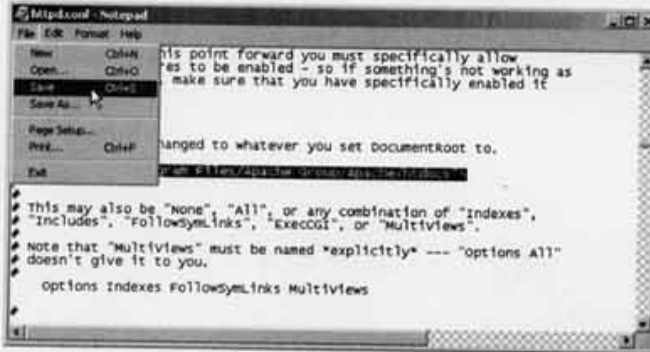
httpd.conf - Notepad

File Edit Format Help

New Ctrl+N
Open... Ctrl+O
Save Ctrl+S
Save As...
Page Setup...
Print... Ctrl+P
Exit

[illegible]his point forward you must specifically allow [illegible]res to be enabled - so if something's not working as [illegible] make sure that you have specifically enabled it

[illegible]hanged to whatever you set DocumentRoot to.

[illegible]ram Files/Apache Group/Apache/htdocs">

#
# This may also be "None", "All", or any combination of "Indexes",
# "Includes", "FollowSymLinks", "ExecCGI", or "MultiViews".
#
# Note that "MultiViews" must be named *explicitly* --- "Options All"
# doesn't give it to you.
#
Options Indexes FollowSymLinks MultiViews

#